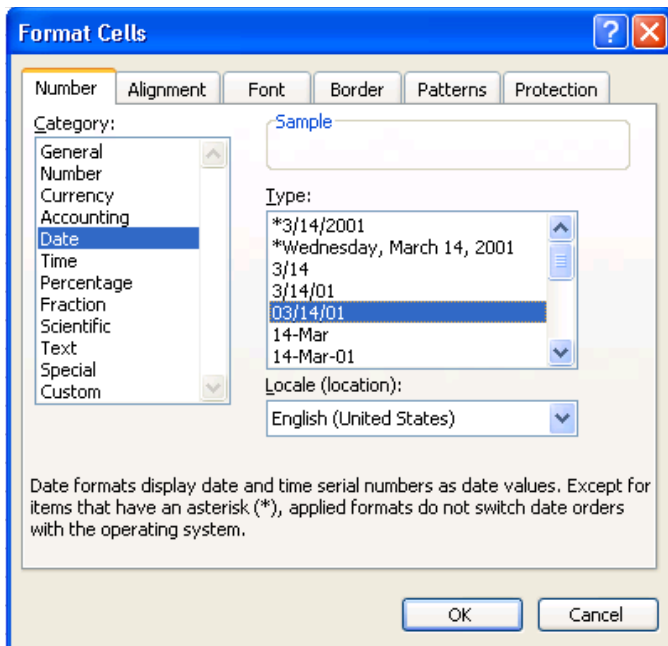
Format Cells

?

X

Number

Alignment

Font

Border

Patterns

Protection

Category:

General
Number
Currency
Accounting
Date
Time
Percentage
Fraction
Scientific
Text
Special
Custom

Sample

Type:

*3/14/2001
*Wednesday, March 14, 2001
3/14
3/14/01
03/14/01
14-Mar
14-Mar-01

Locale (location):

English (United States)

Date formats display date and time serial numbers as date values. Except for items that have an asterisk (*), applied formats do not switch date orders with the operating system.

OK

Cancel